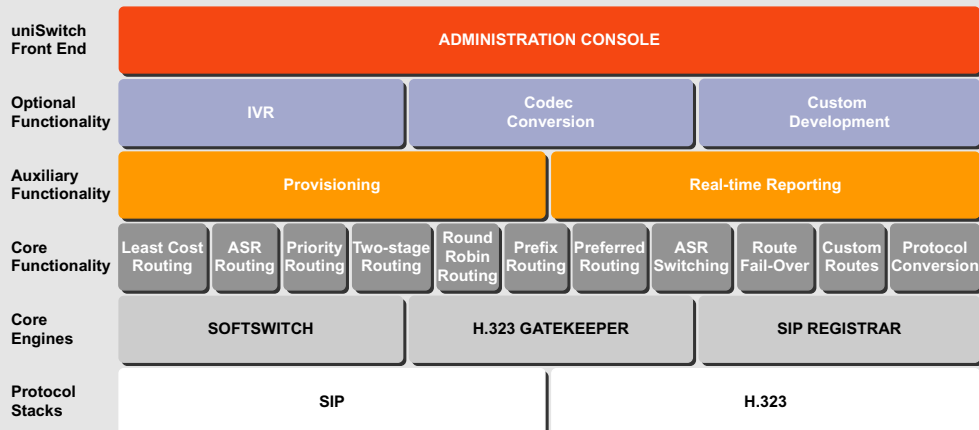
uniSwitch Front End

ADMINISTRATION CONSOLE

Optional Functionality

IVR

Codec Conversion

Custom Development

Auxiliary Functionality

Provisioning

Real-time Reporting

Core Functionality

Least Cost Routing

ASR Routing

Priority Routing

Two-stage Routing

Round Robin Routing

Prefix Routing

Preferred Routing

ASR Switching

Route Fail-Over

Custom Routes

Protocol Conversion

Core Engines

SOFTSWITCH

H.323 GATEKEEPER

SIP REGISTRAR

Protocol Stacks

SIP

H.323